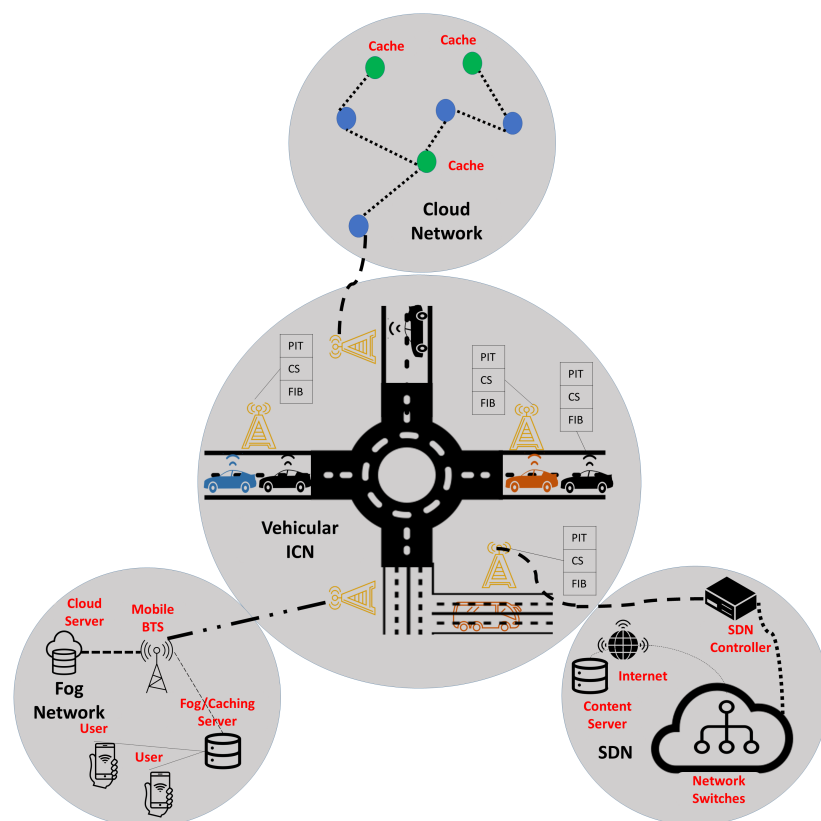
Cache

Cache

Cache

Cloud Network

PIT
CS
FIB

PIT
CS
FIB

PIT
CS
FIB

Vehicular ICN

PIT
CS
FIB

Cloud Server

Mobile BTS

Fog Network

Fog/Caching Server

User

User

SDN Controller

Internet

Content Server

SDN

Network Switches